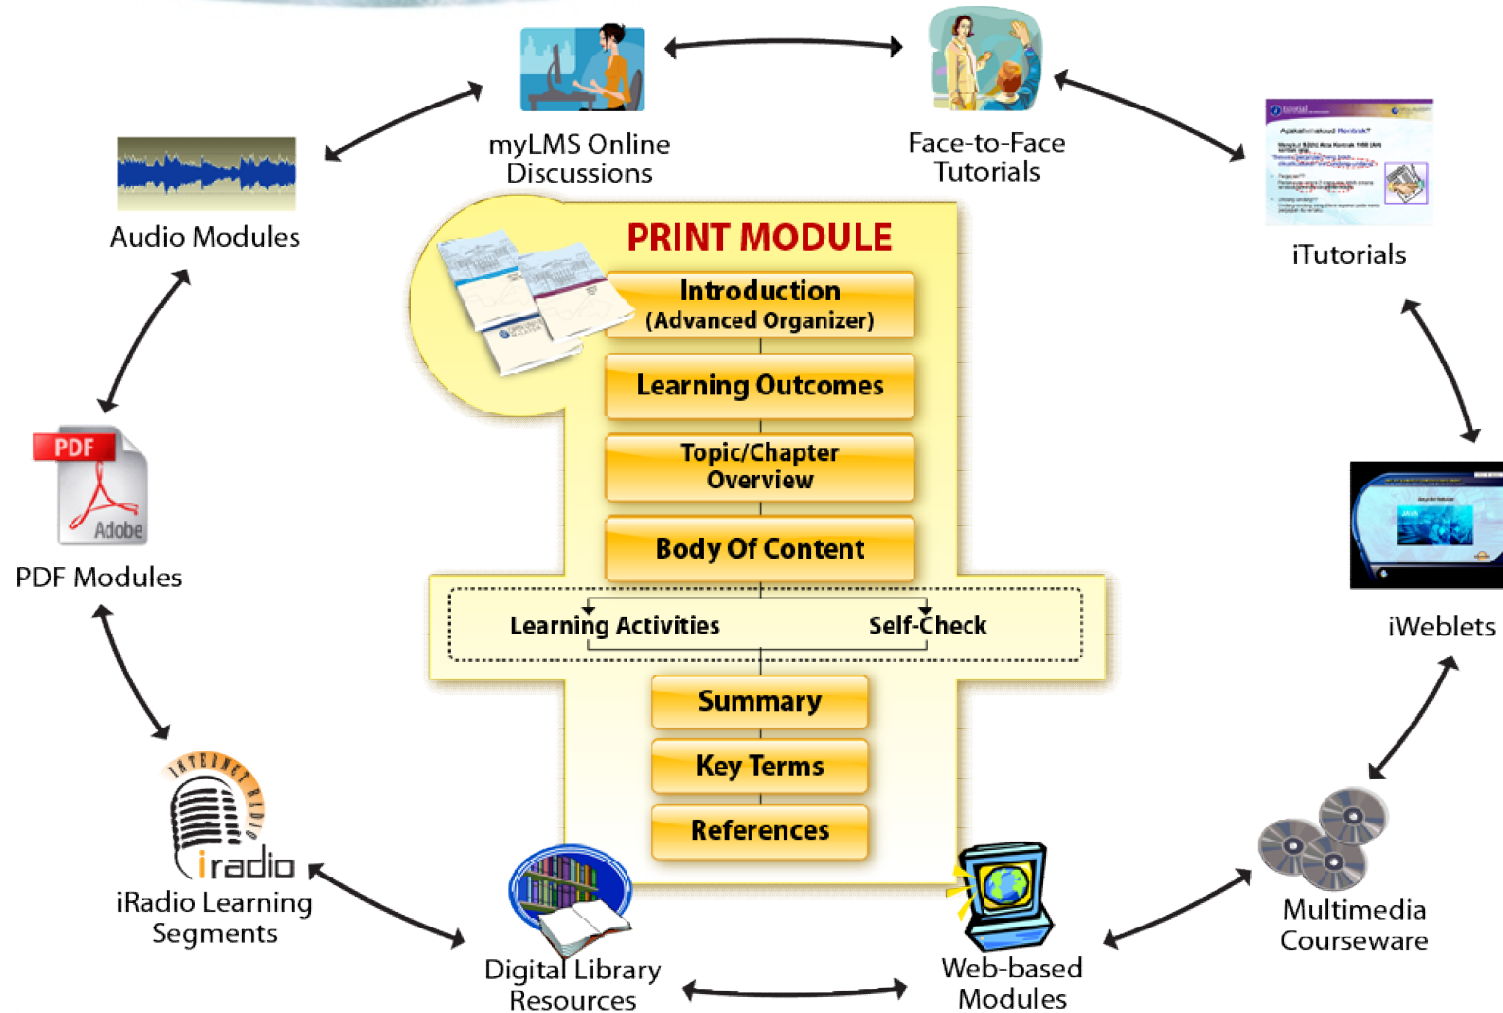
myLMS Online Discussions

Face-to-Face Tutorials

Audio Modules

iTutorials

PRINT MODULE

Introduction (Advanced Organizer)

Learning Outcomes

Topic/Chapter Overview

Body Of Content

Learning Activities

Self-Check

Summary

Key Terms

References

PDF

Adobe

PDF Modules

iWeblets

INTERNET RADIO

iradio

iRadio Learning Segments

Digital Library Resources

Web-based Modules

Multimedia Courseware